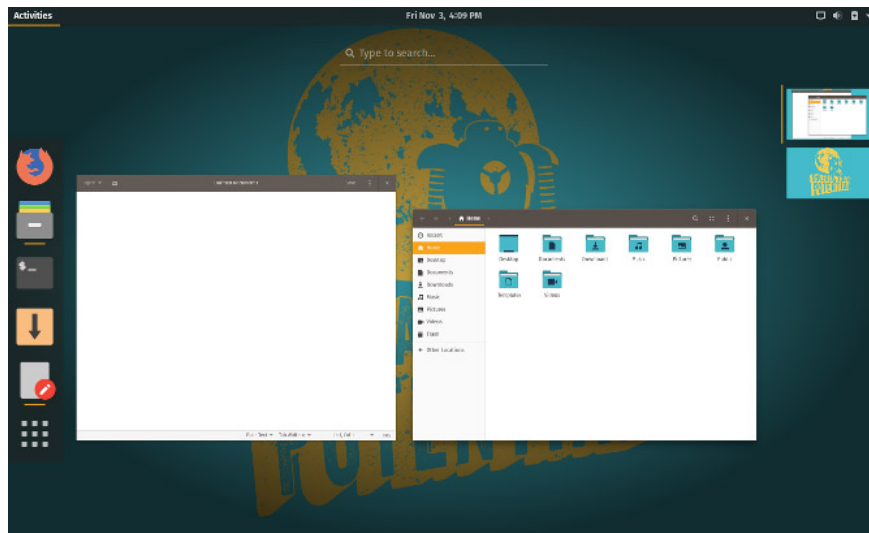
Activities

Fri Nov 3, 4:09 PM

Type to search…

$_

Home

Recent
Home
Desktop
Documents
Downloads
Music
Pictures
Videos
Trash
+ Other Locations

Desktop
Documents
Downloads
Music
Pictures
Public
Templates
Videos